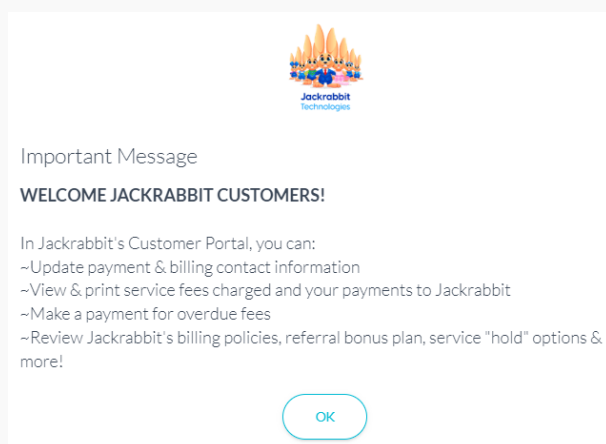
Jackrabbit
Technologies

Important Message

WELCOME JACKRABBIT CUSTOMERS!

In Jackrabbit's Customer Portal, you can:
~Update payment & billing contact information
~View & print service fees charged and your payments to Jackrabbit
~Make a payment for overdue fees
~Review Jackrabbit's billing policies, referral bonus plan, service "hold" options & more!

OK